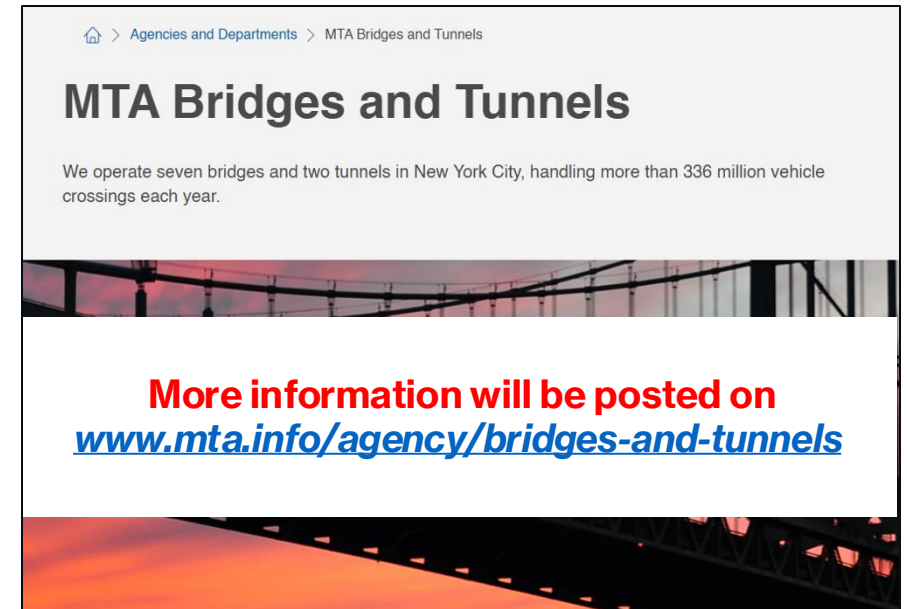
> Agencies and Departments > MTA Bridges and Tunnels

MTA Bridges and Tunnels

We operate seven bridges and two tunnels in New York City, handling more than 336 million vehicle crossings each year.

More information will be posted on
www.mta.info/agency/bridges-and-tunnels